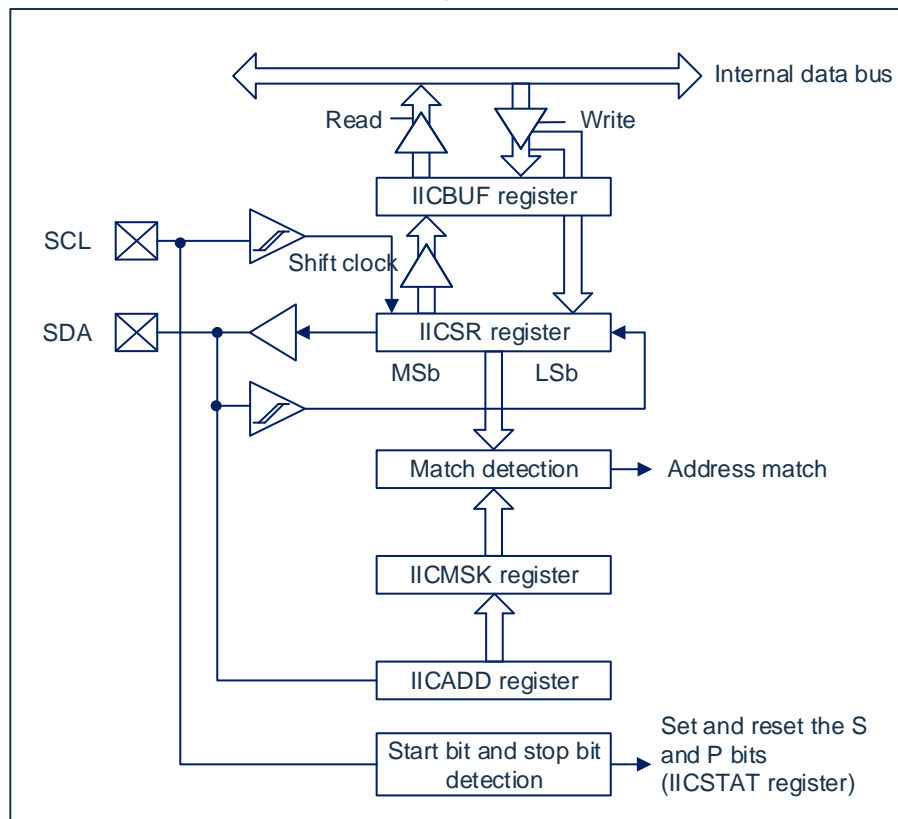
Internal data bus

Read

Write

IICBUF register

SCL

Shift clock

SDA

IICSR register

MSb

LSb

Match detection

Address match

IICMSK register

IICADD register

Start bit and stop bit detection

Set and reset the S and P bits (IICSTAT register)